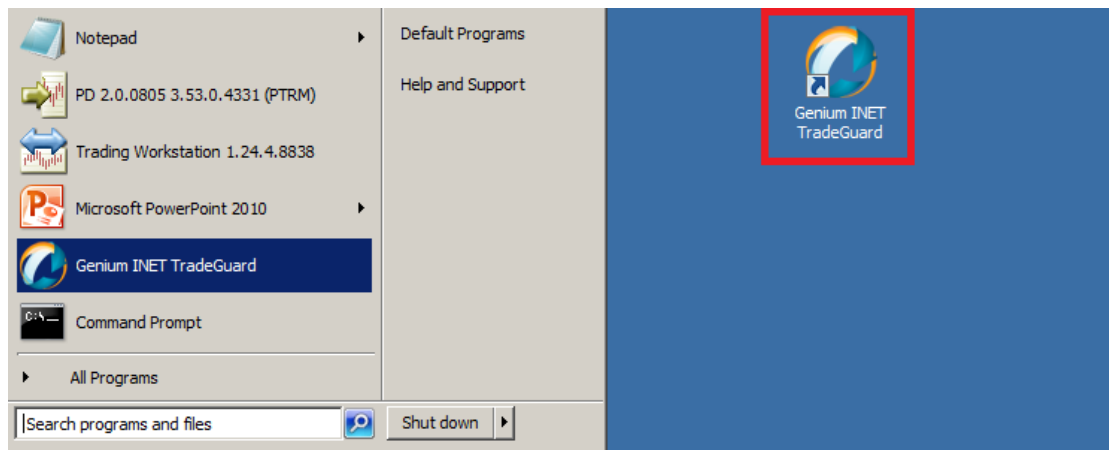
Notepad

PD 2.0.0805 3.53.0.4331 (PTRM)

Trading Workstation 1.24.4.8838

Microsoft PowerPoint 2010

Genium INET TradeGuard

Command Prompt

All Programs

Search programs and files

Default Programs

Help and Support

Shut down

Genium INET TradeGuard